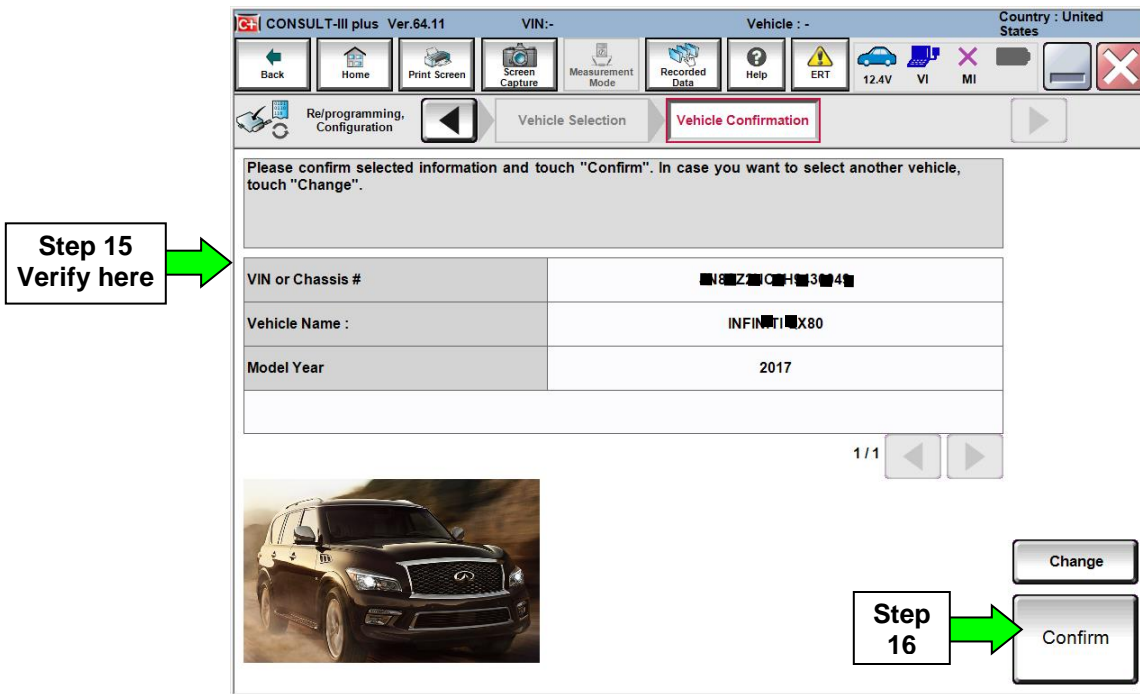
CONSULT-III plus Ver.64.11 VIN:- Vehicle : - Country : United States

Back Home Print Screen Screen Capture Measurement Mode Recorded Data Help ERT 12.4V VI MI

Re/programming, Configuration

Vehicle Selection

Vehicle Confirmation

Please confirm selected information and touch "Confirm". In case you want to select another vehicle, touch "Change".

Step 15 Verify here

| VIN or Chassis # | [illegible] |
|---|---|
| Vehicle Name : | INFIN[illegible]TI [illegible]X80 |
| Model Year | 2017 |
| | |

1/1

Change

Step 16

Confirm